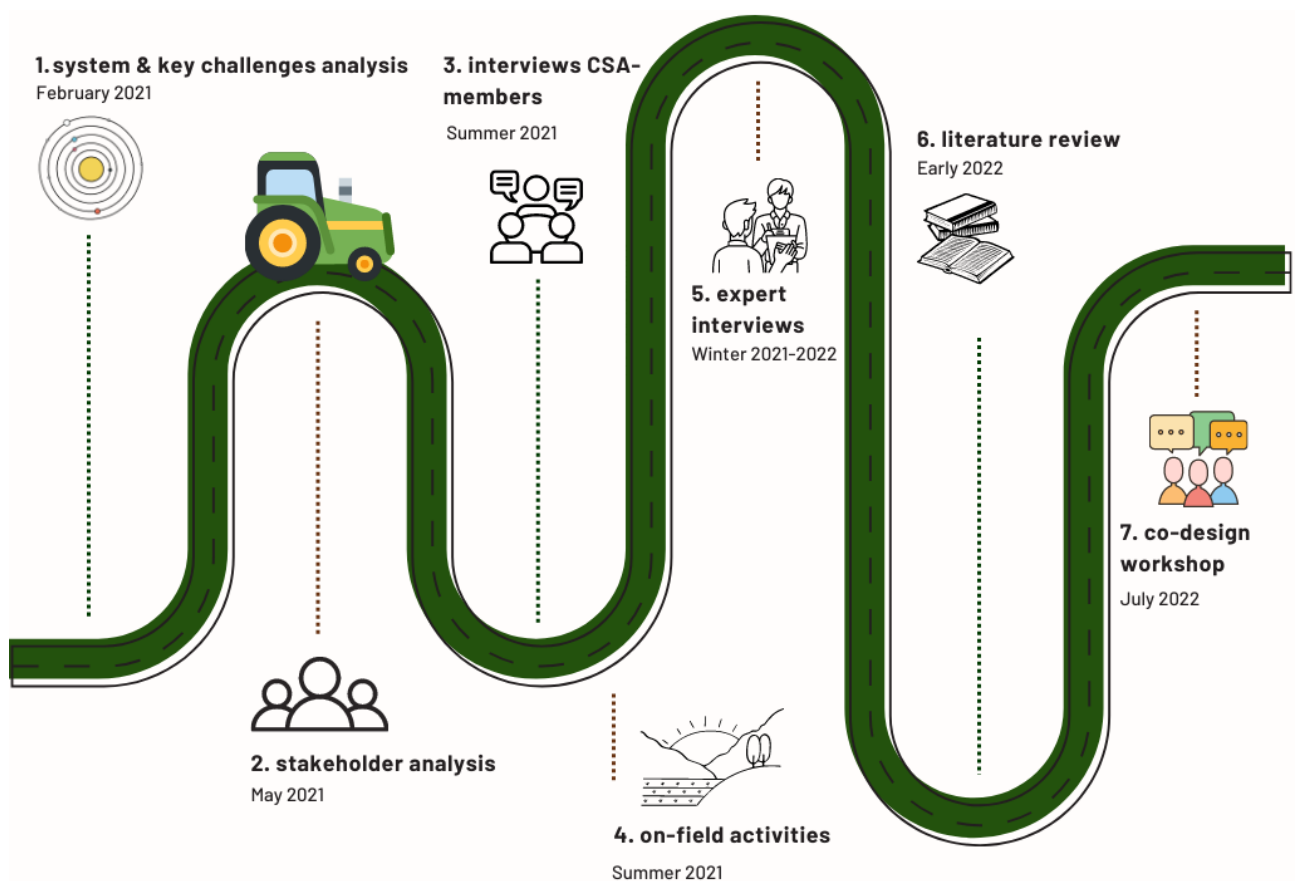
1. system & key challenges analysis
February 2021

3. interviews CSA-members
Summer 2021

6. literature review
Early 2022

5. expert interviews
Winter 2021-2022

7. co-design workshop
July 2022

2. stakeholder analysis
May 2021

4. on-field activities
Summer 2021